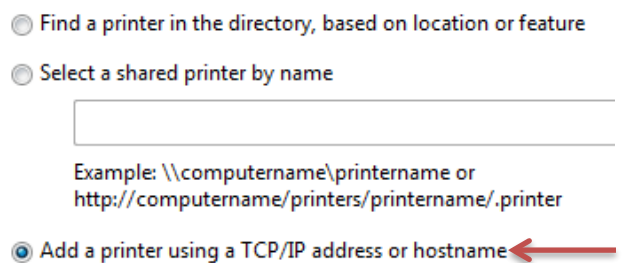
Find a printer in the directory, based on location or feature

Select a shared printer by name

Example: \\computername\printername or http://computername/printers/printername/.printer

Add a printer using a TCP/IP address or hostname